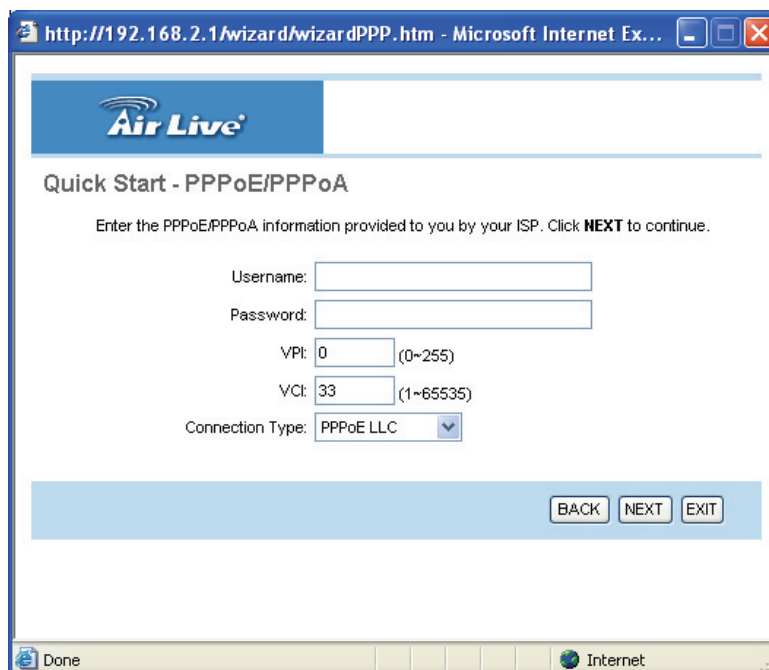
http://192.168.2.1/wizard/wizardPPP.htm - Microsoft Internet Ex...

Air Live

Quick Start - PPPoE/PPPoA

Enter the PPPoE/PPPoA information provided to you by your ISP. Click **NEXT** to continue.

Username:

Password:

VPI: 0 (0~255)

VCI: 33 (1~65535)

Connection Type: PPPoE LLC

BACK NEXT EXIT

Done

Internet